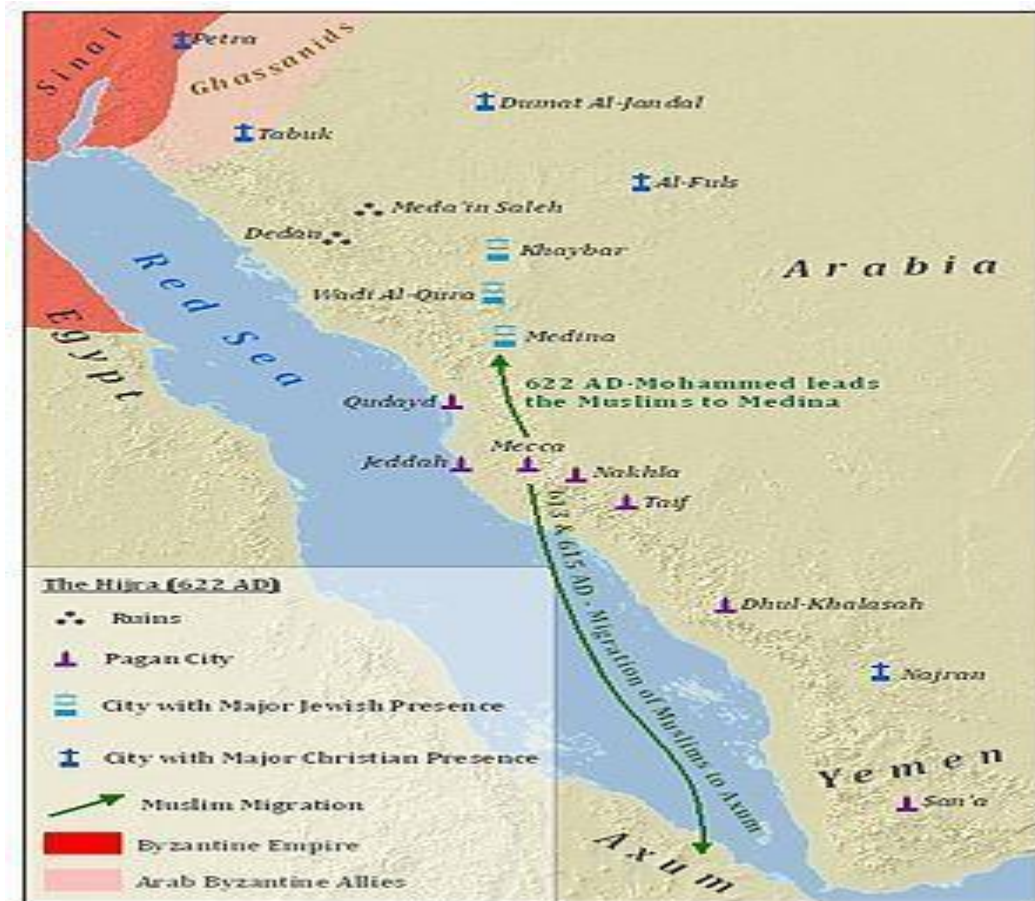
Sinai
Petra
Ghassanids
Dumat Al-Jandal
Tabuk
Al-Fuls
Meda'in Saleh
Dedan
Khaybar
Arabia
Red Sea
Wadi Al-Qura
Egypt
Medina
622 AD-Mohammed leads the Muslims to Medina
Qudayd
Mecca
Jeddah
Nakhla
Taif
613 & 615 AD - Migration of Muslims to Axum
The Hijra (622 AD)
Ruins
Pagan City
City with Major Jewish Presence
City with Major Christian Presence
Muslim Migration
Byzantine Empire
Arab Byzantine Allies
Dhul-Khalasah
Najran
Yemen
San'a
Axum